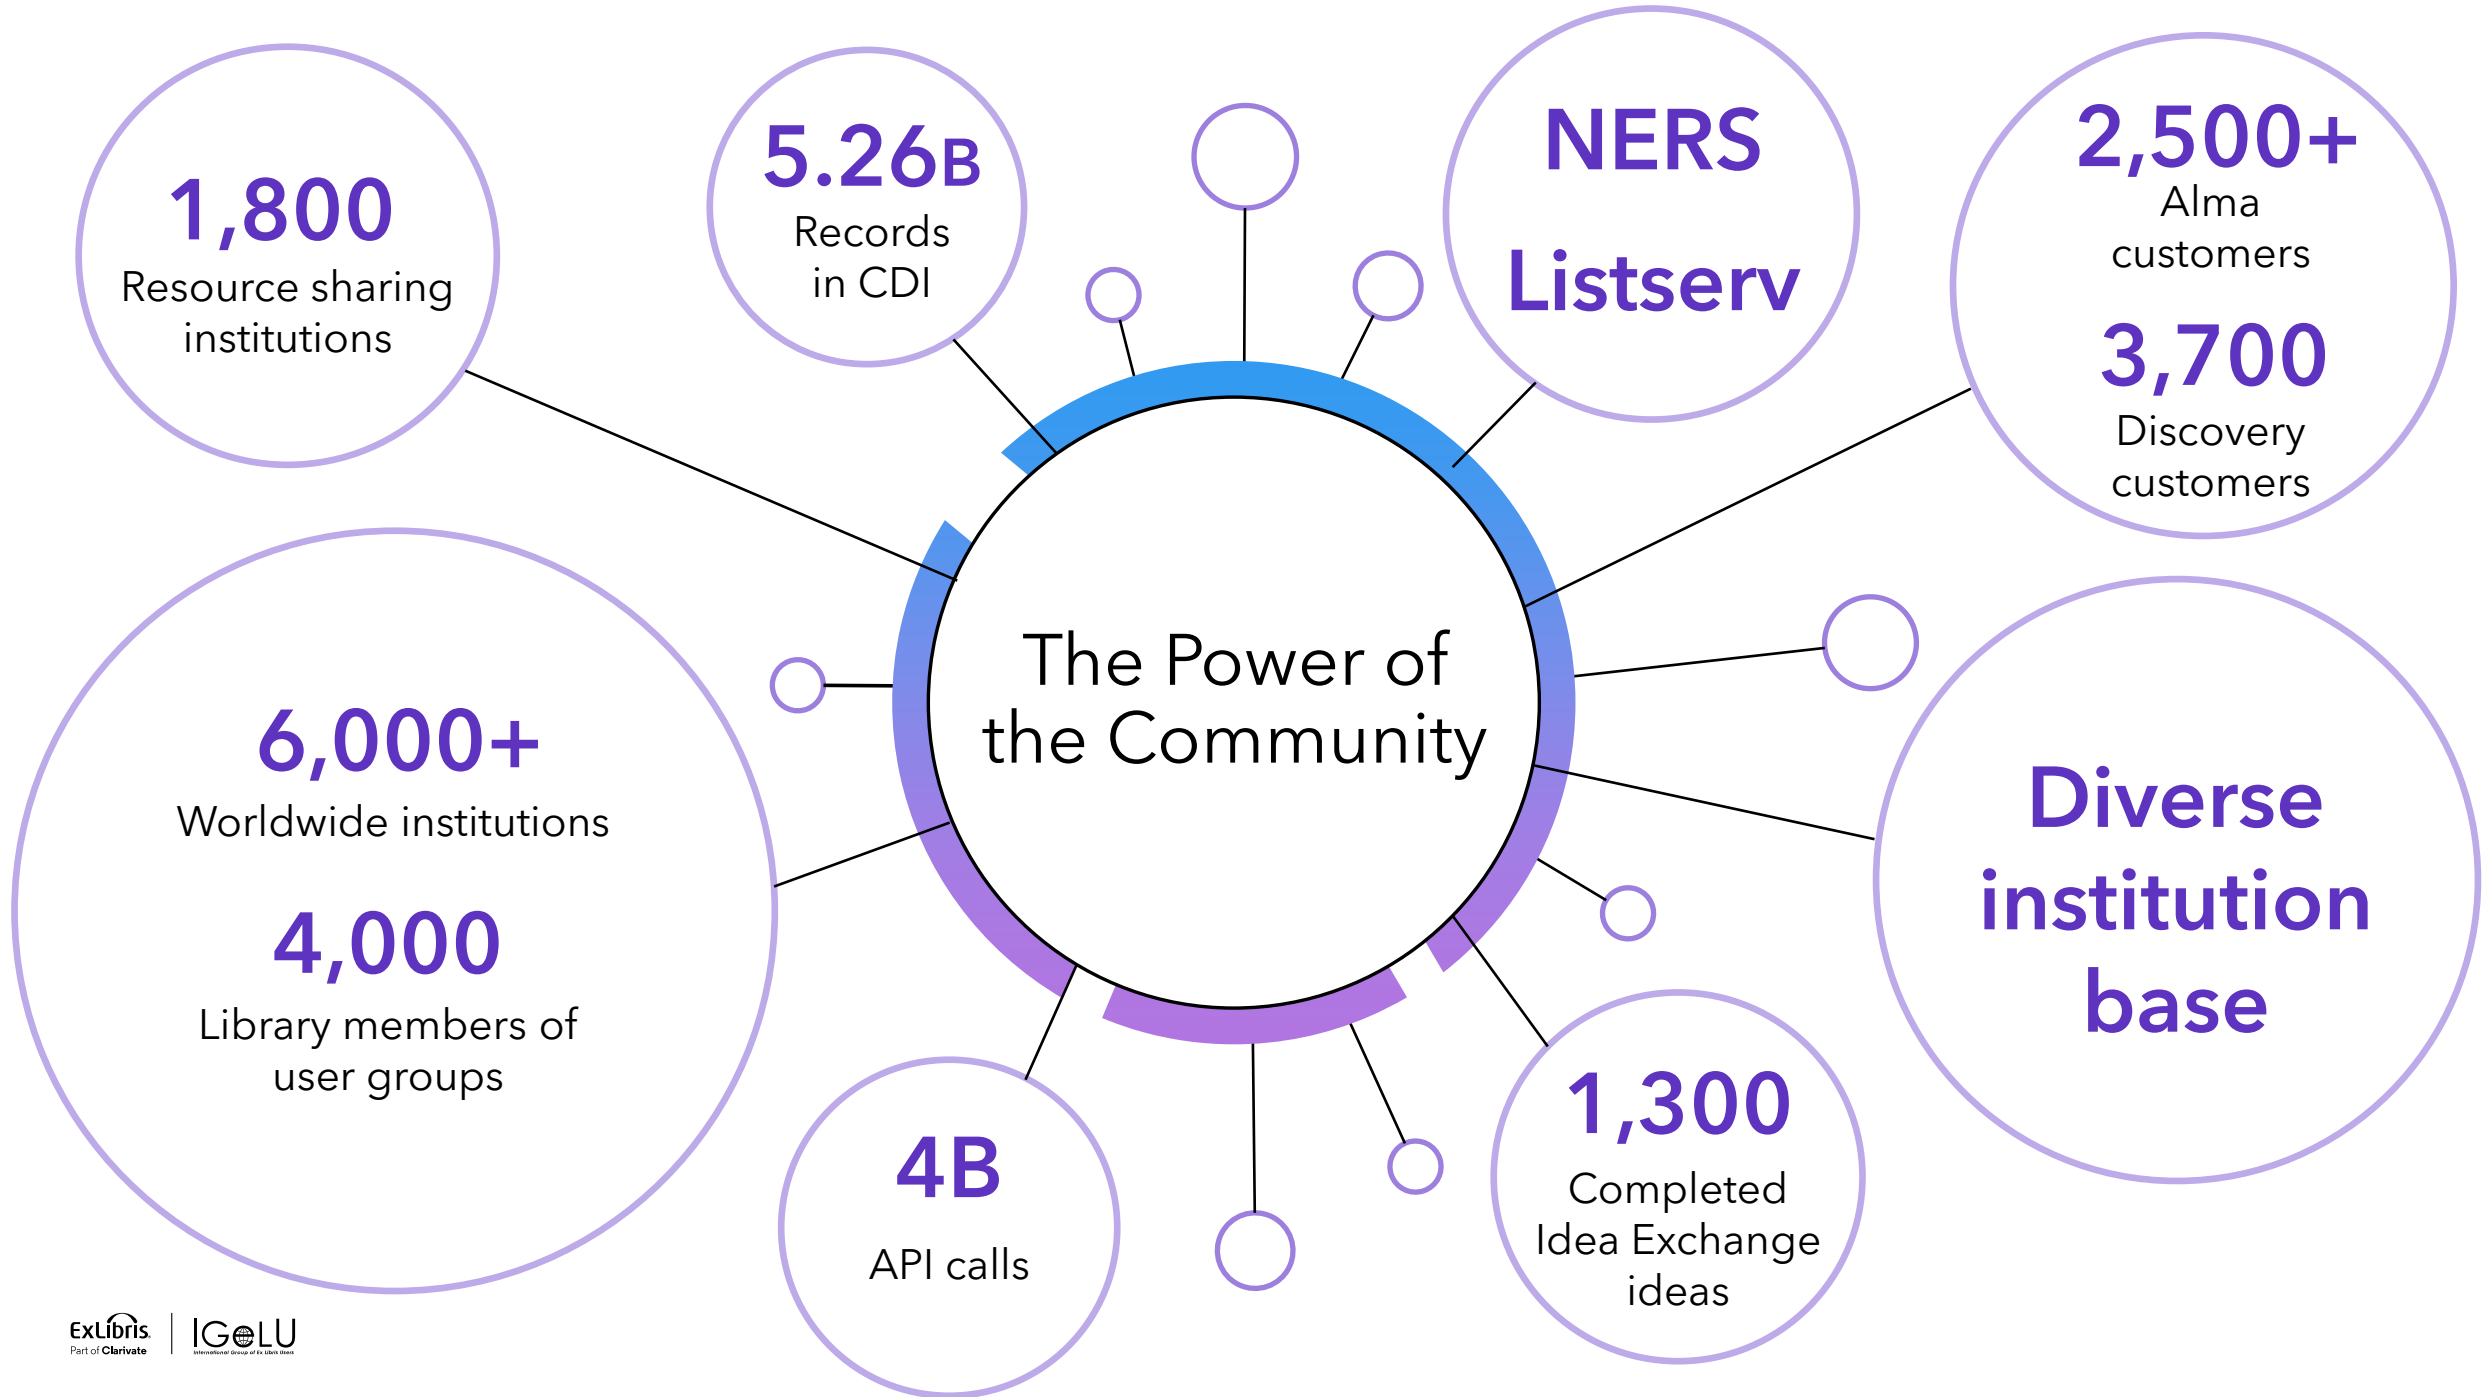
1,800
Resource sharing institutions

5.26B
Records in CDI

NERS
Listserv

2,500+
Alma customers

3,700
Discovery customers

The Power of the Community

6,000+
Worldwide institutions

4,000
Library members of user groups

Diverse institution base

4B
API calls

1,300
Completed Idea Exchange ideas

ExLibris
Part of Clarivate

IGeLU
International Group of Ex Libris Users